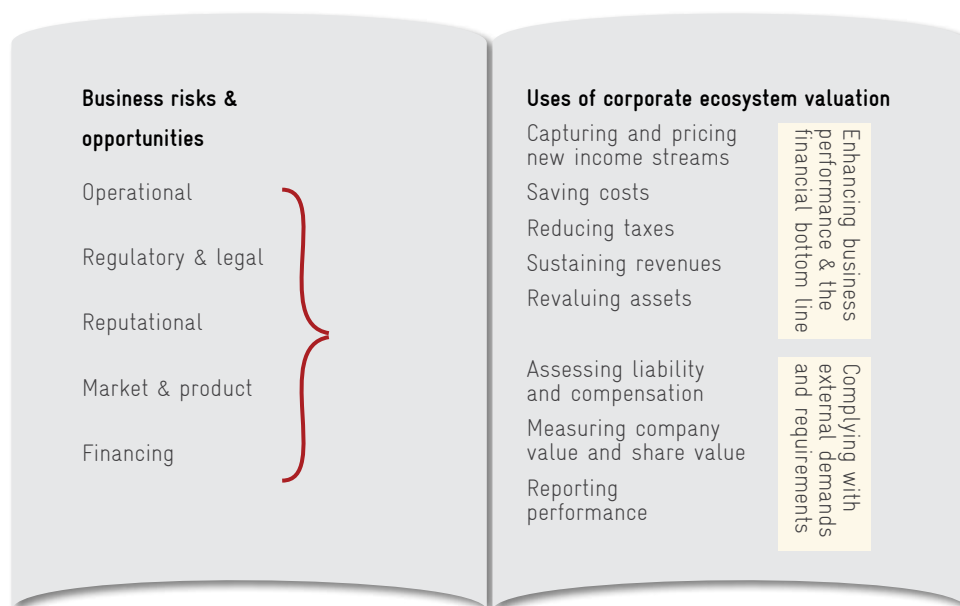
Business risks & opportunities

Operational

Regulatory & legal

Reputational

Market & product

Financing

Uses of corporate ecosystem valuation

Capturing and pricing new income streams

Saving costs

Reducing taxes

Sustaining revenues

Revaluing assets

Enhancing business performance & the financial bottom line

Assessing liability and compensation

Measuring company value and share value

Reporting performance

Complying with external demands and requirements